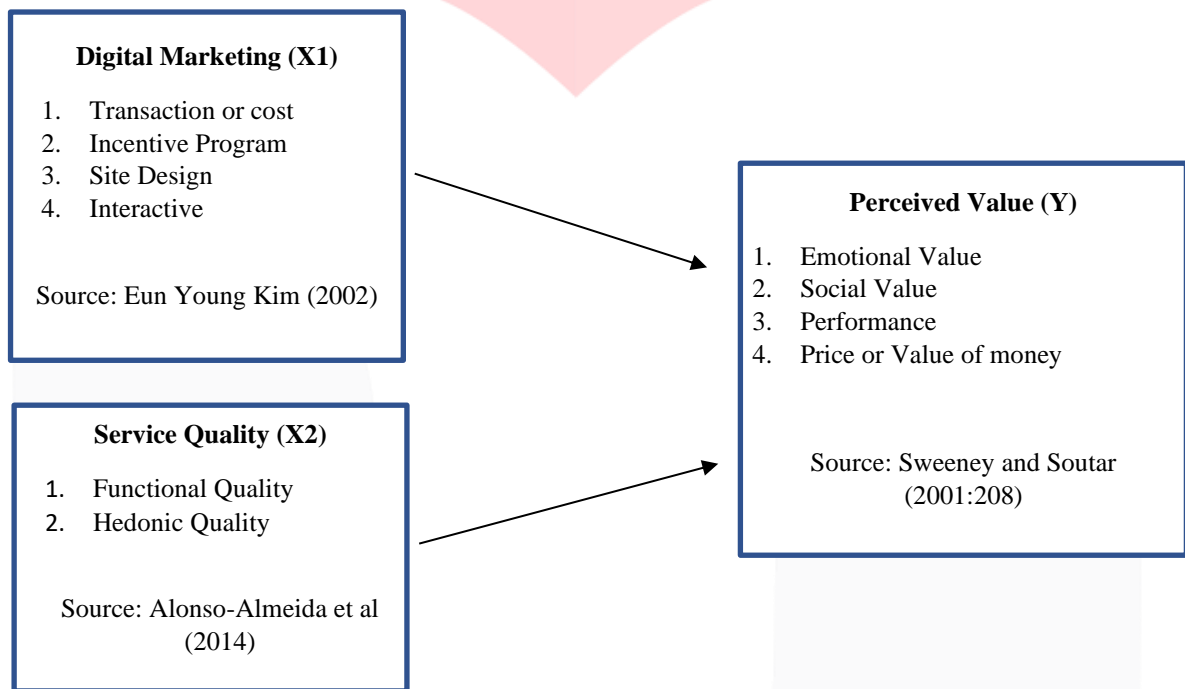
**Digital Marketing (X1)**

1. Transaction or cost
2. Incentive Program
3. Site Design
4. Interactive

Source: Eun Young Kim (2002)

**Service Quality (X2)**

1. Functional Quality
2. Hedonic Quality

Source: Alonso-Almeida et al (2014)

**Perceived Value (Y)**

1. Emotional Value
2. Social Value
3. Performance
4. Price or Value of money

Source: Sweeney and Soutar (2001:208)